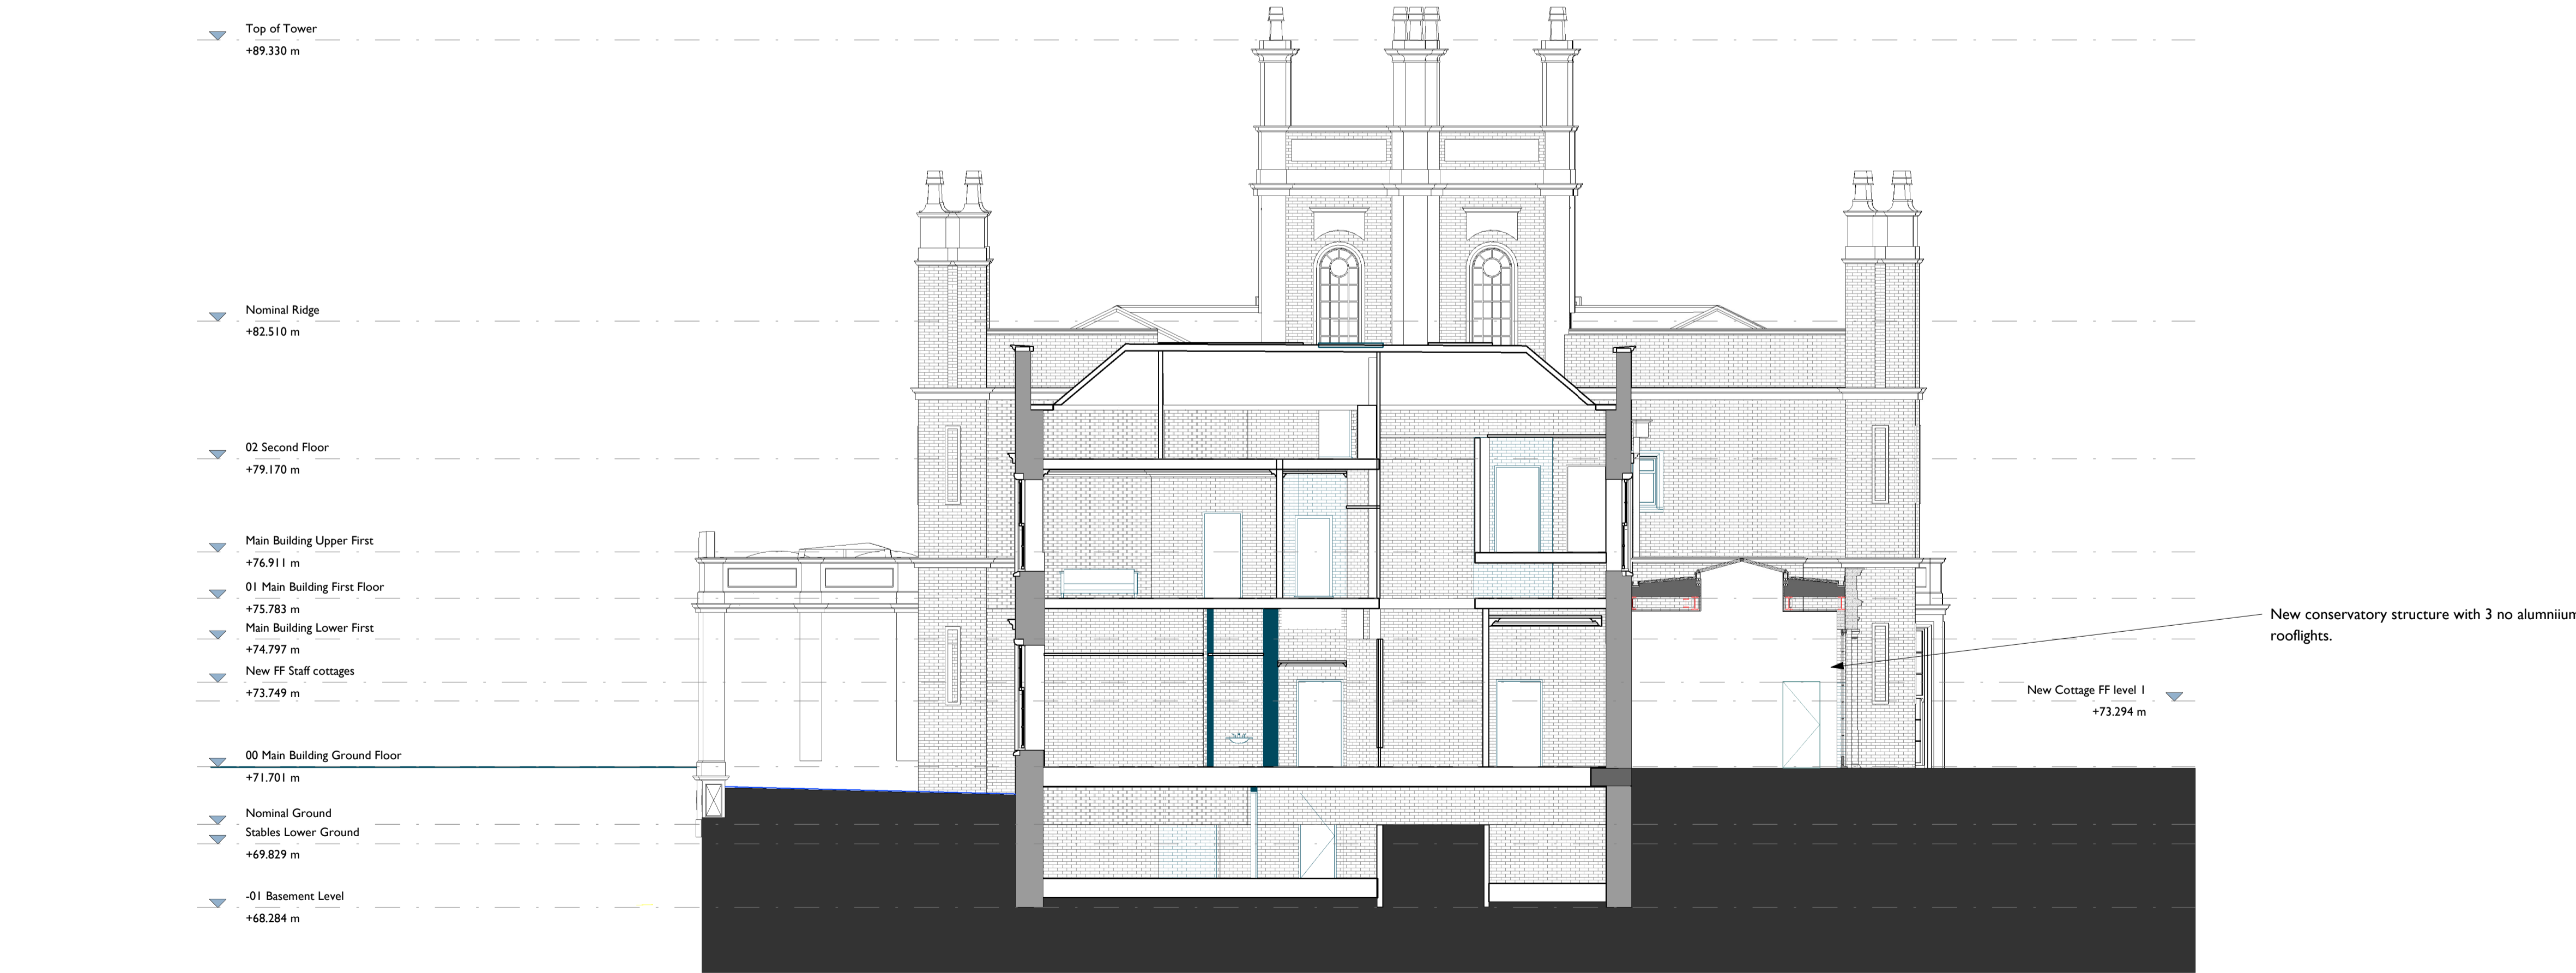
Top of Tower
+89.330 m

Nominal Ridge
+82.510 m

02 Second Floor
+79.170 m

Main Building Upper First
+76.911 m

01 Main Building First Floor
+75.783 m

Main Building Lower First
+74.797 m

New FF Staff cottages
+73.749 m

00 Main Building Ground Floor
+71.701 m

Nominal Ground
Stables Lower Ground
+69.829 m

-01 Basement Level
+68.284 m

New conservatory structure with 3 no alumniium rooflights.

New Cottage FF level 1
+73.294 m